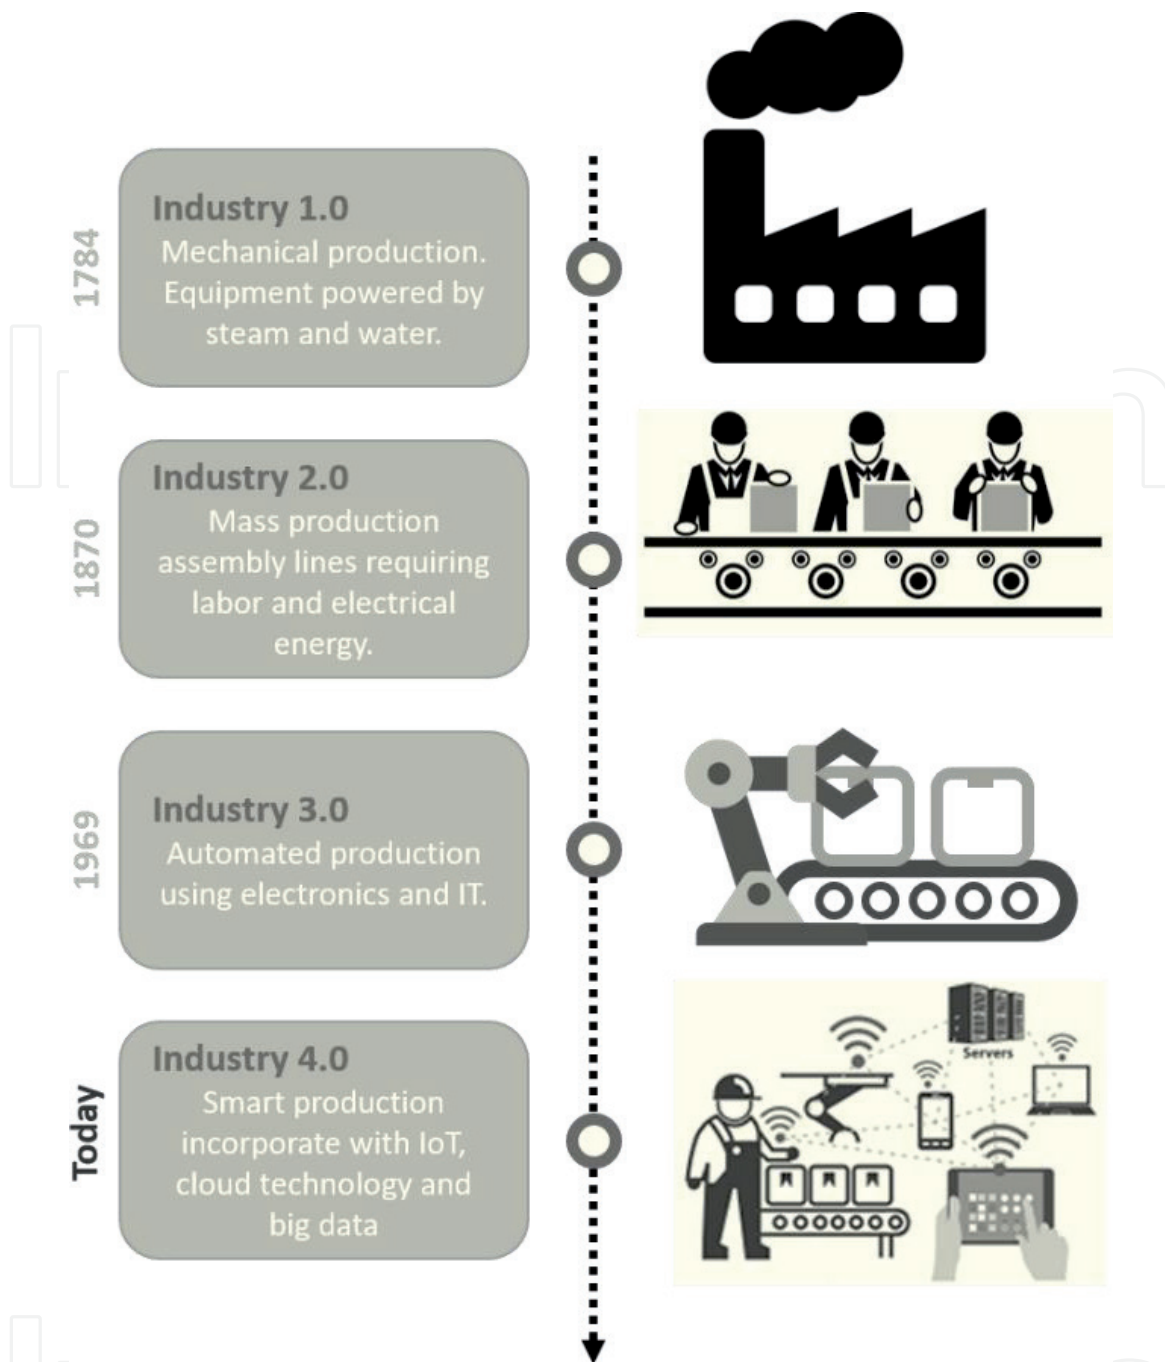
1784
Industry 1.0
Mechanical production. Equipment powered by steam and water.

1870
Industry 2.0
Mass production assembly lines requiring labor and electrical energy.

1969
Industry 3.0
Automated production using electronics and IT.

Today
Industry 4.0
Smart production incorporate with IoT, cloud technology and big data

Servers